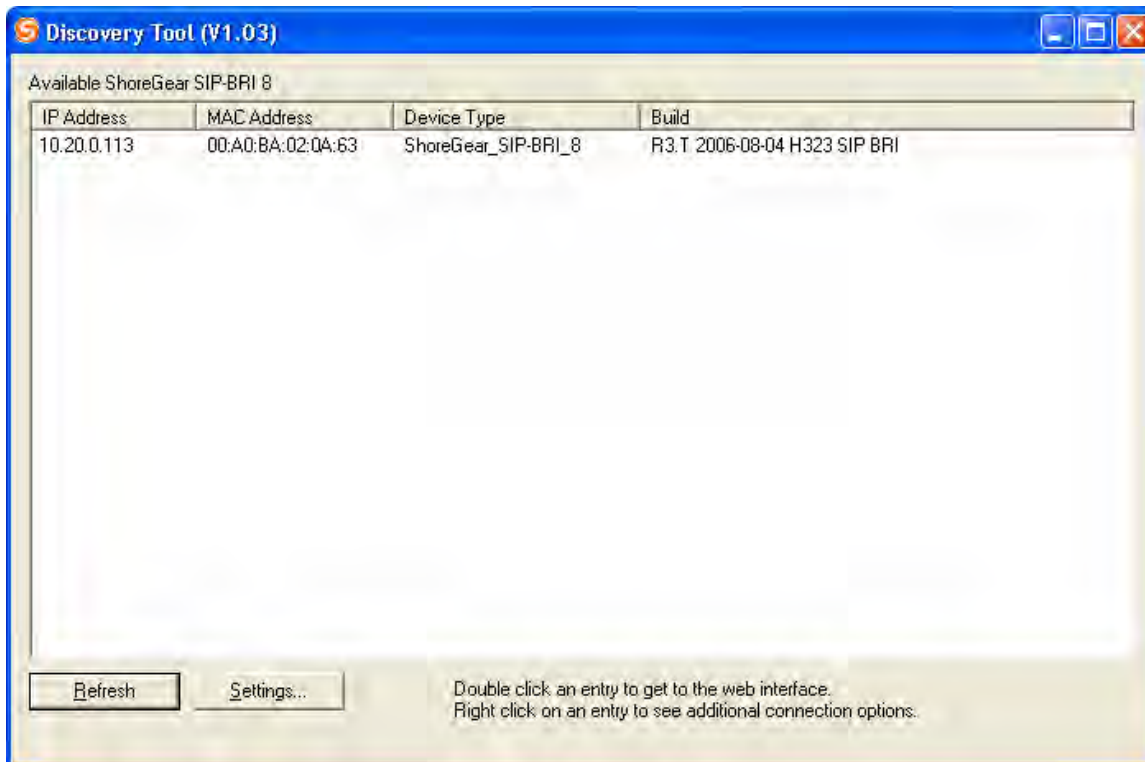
Discovery Tool (V1.03)

Available ShoreGear SIP-BRI 8

| IP Address | MAC Address | Device Type | Build |
|---|---|---|---|
| 10.20.0.113 | 00:A0:BA:02:0A:63 | ShoreGear_SIP-BRI_8 | R3.T 2006-08-04 H323 SIP BRI |

Refresh

Settings...

Double click an entry to get to the web interface.
Right click on an entry to see additional connection options.